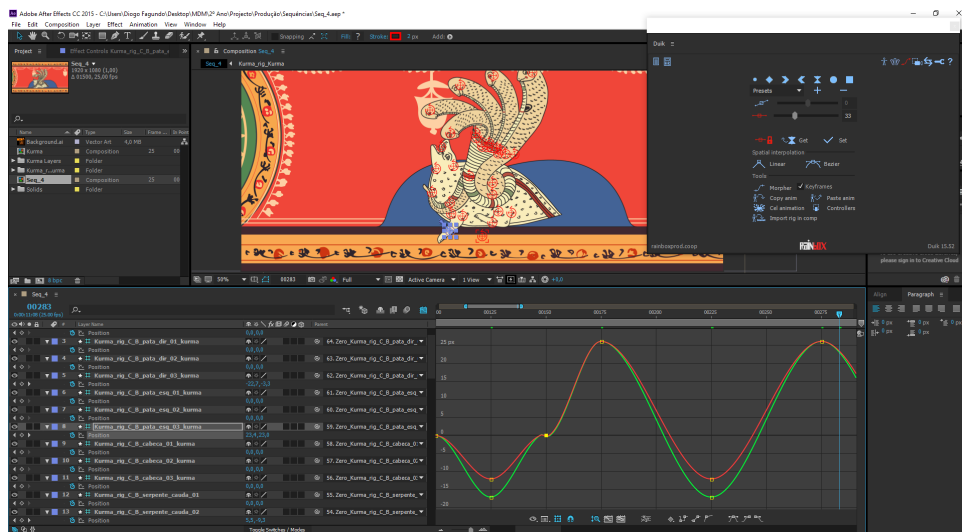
Adobe After Effects CC 2015 - C:\Users\Diogo Fagundo\Desktop\MDM\2º Ano\Projecto\Produção\Sequências\Seq_4.aep *

File Edit Composition Layer Effect Animation View Window Help

Snapping Fill: ? Stroke: 3 px Add:

Project Effect Controls Kurma_rig_C_B_pata_e Composition Seq_4

Seq_4 Kurma_rig_Kurma

Seq_4
1920 x 1080 (1,00)
Δ 0;1390, 25,00 fps

| Name | Type | Size | Frame ... |
|---|---|---|---|
| Background.ai | Vector Art | 4,0 MB | |
| Kurma | Composition | | 25 |
| Kurma Layers | Folder | | |
| Kurma_r...uinte | Folder | | |
| Seq_4 | Composition | | 25 |
| Solids | Folder | | |

8 bpc

Duik

Presets

0

33

Get Set

Spatial interpolation

Linear Bezier

Tools

Morpher Keyframes

Copy anim Paste anim

Cel animation Controllers

Import rig in comp

ramboxprod.coop

Duik 15.52

please sign in to Creative Cloud

50% 00283 Full Active Camera 1 View +0,0

Seq_4

00283
0:00:11:08 (25.00 fps)

Layer Name Parent

Position 0,0,0,0

3 Kurma_rig_C_B_pata_dir_01_kurma 64. Zero_Kurma_rig_C_B_pata_dir_

Position 0,0,0,0

4 Kurma_rig_C_B_pata_dir_02_kurma 63. Zero_Kurma_rig_C_B_pata_dir_

Position 0,0,0,0

5 Kurma_rig_C_B_pata_dir_03_kurma 62. Zero_Kurma_rig_C_B_pata_dir_

Position -22,7,-3,3

6 Kurma_rig_C_B_pata_esq_01_kurma 61. Zero_Kurma_rig_C_B_pata_esq

Position 0,0,0,0

7 Kurma_rig_C_B_pata_esq_02_kurma 60. Zero_Kurma_rig_C_B_pata_esq

Position 0,0,0,0

8 Kurma_rig_C_B_pata_esq_03_kurma 59. Zero_Kurma_rig_C_B_pata_esq

Position 23,4,23,0

9 Kurma_rig_C_B_cabeca_01_kurma 58. Zero_Kurma_rig_C_B_cabeca_0

Position 0,0,0,0

10 Kurma_rig_C_B_cabeca_02_kurma 57. Zero_Kurma_rig_C_B_cabeca_0

Position 0,0,0,0

11 Kurma_rig_C_B_cabeca_03_kurma 56. Zero_Kurma_rig_C_B_cabeca_0

Position 0,0,0,0

12 Kurma_rig_C_B_serpente_cauda_01 55. Zero_Kurma_rig_C_B_serpente_

Position 0,0,0,0

13 Kurma_rig_C_B_serpente_cauda_02 54. Zero_Kurma_rig_C_B_serpente_

Position 5,3,-9,3

Toggle Switches / Modes

00 00025 00050 00075 00100 00125 00150 00175 00200 00225 00250 00275

25 px 20 15 10 5 0 -5 -10 -15 -20

Align Paragraph

0 px 0 px 0 px 0 px 0 px